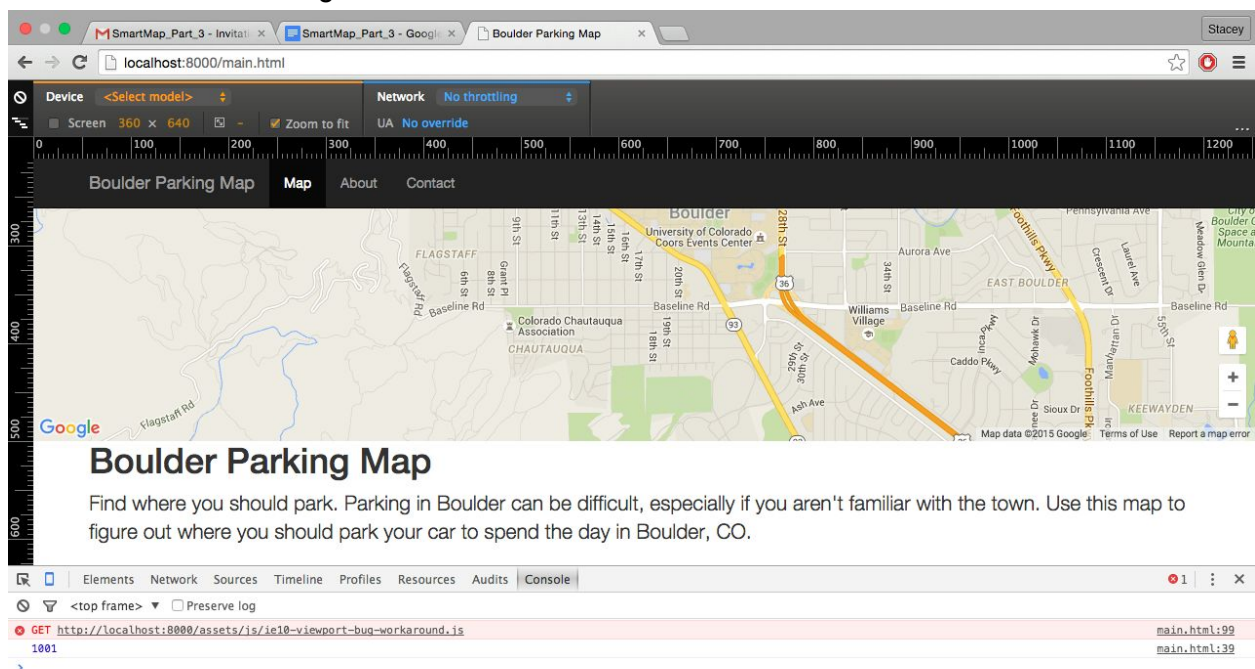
SmartMap_Part_3 - Invitati ×
SmartMap_Part_3 - Google ×
Boulder Parking Map ×
Stacey
localhost:8000/main.html

Device <Select model>
Network No throttling
Screen 360 × 640
Zoom to fit
UA No override

0 100 200 300 400 500 600 700 800 900 1000 1100 1200

Boulder Parking Map Map About Contact

300 400 500 600

Boulder
University of Colorado Coors Events Center
FLAGSTAFF
9th St
11th St
13th St
14th St
15th St
16th St
17th St
20th St
28th St
Foothills Pkwy
Pennsylvania Ave
Aurora Ave
34th St
EAST BOULDER
Crescent Dr
Laurel Ave
Meadow Glen Dr
City of Boulder Open Space and Mountain
6th St
8th St
Grant Pl
Flagstaff Rd
Baseline Rd
Baseline Rd
Baseline Rd
Baseline Rd
36
93
Colorado Chautauqua Association
CHAUTAUQUA
19th St
18th St
Williams Village
Inca Pkwy
Mohawk Dr
Manhattan Dr
55th St
Caddo Pkwy
29th St
30th St
Ash Ave
Sioux Dr
KEEWAYDEN
Flagstaff Rd
Google
Map data ©2015 Google Terms of Use Report a map error

Boulder Parking Map

Find where you should park. Parking in Boulder can be difficult, especially if you aren't familiar with the town. Use this map to figure out where you should park your car to spend the day in Boulder, CO.

Elements Network Sources Timeline Profiles Resources Audits Console
1
<top frame> ▼ Preserve log
GET http://localhost:8000/assets/js/ie10-viewport-bug-workaround.js main.html:99
1001 main.html:39